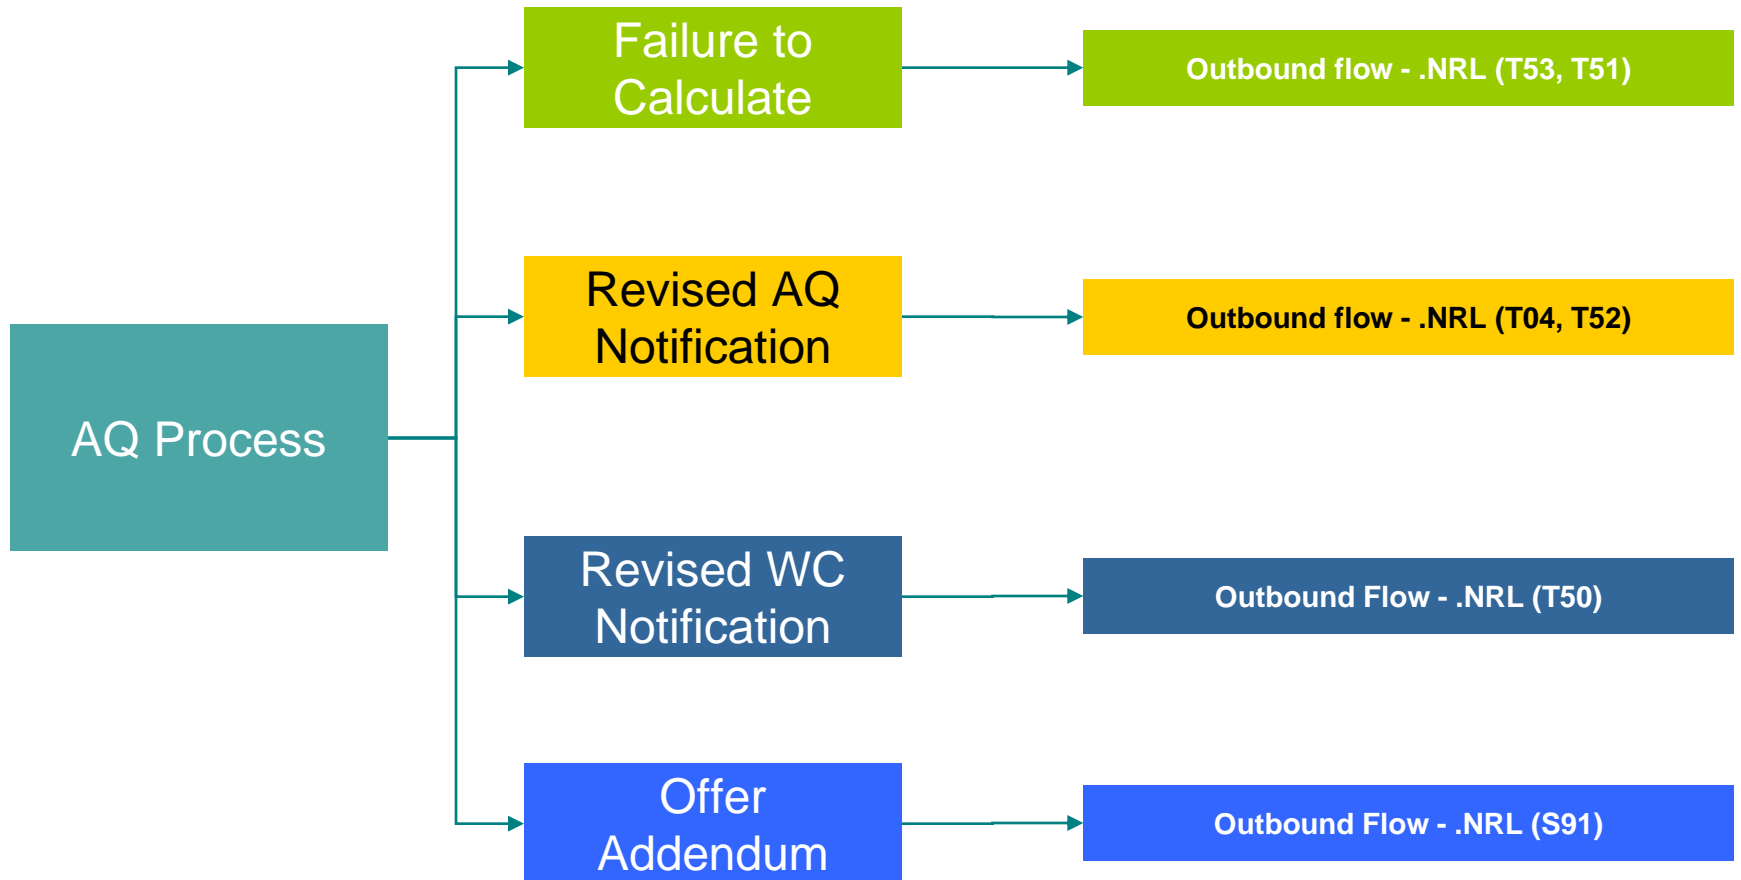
AQ Process

Failure to Calculate

Outbound flow - .NRL (T53, T51)

Revised AQ Notification

Outbound flow - .NRL (T04, T52)

Revised WC Notification

Outbound Flow - .NRL (T50)

Offer Addendum

Outbound Flow - .NRL (S91)